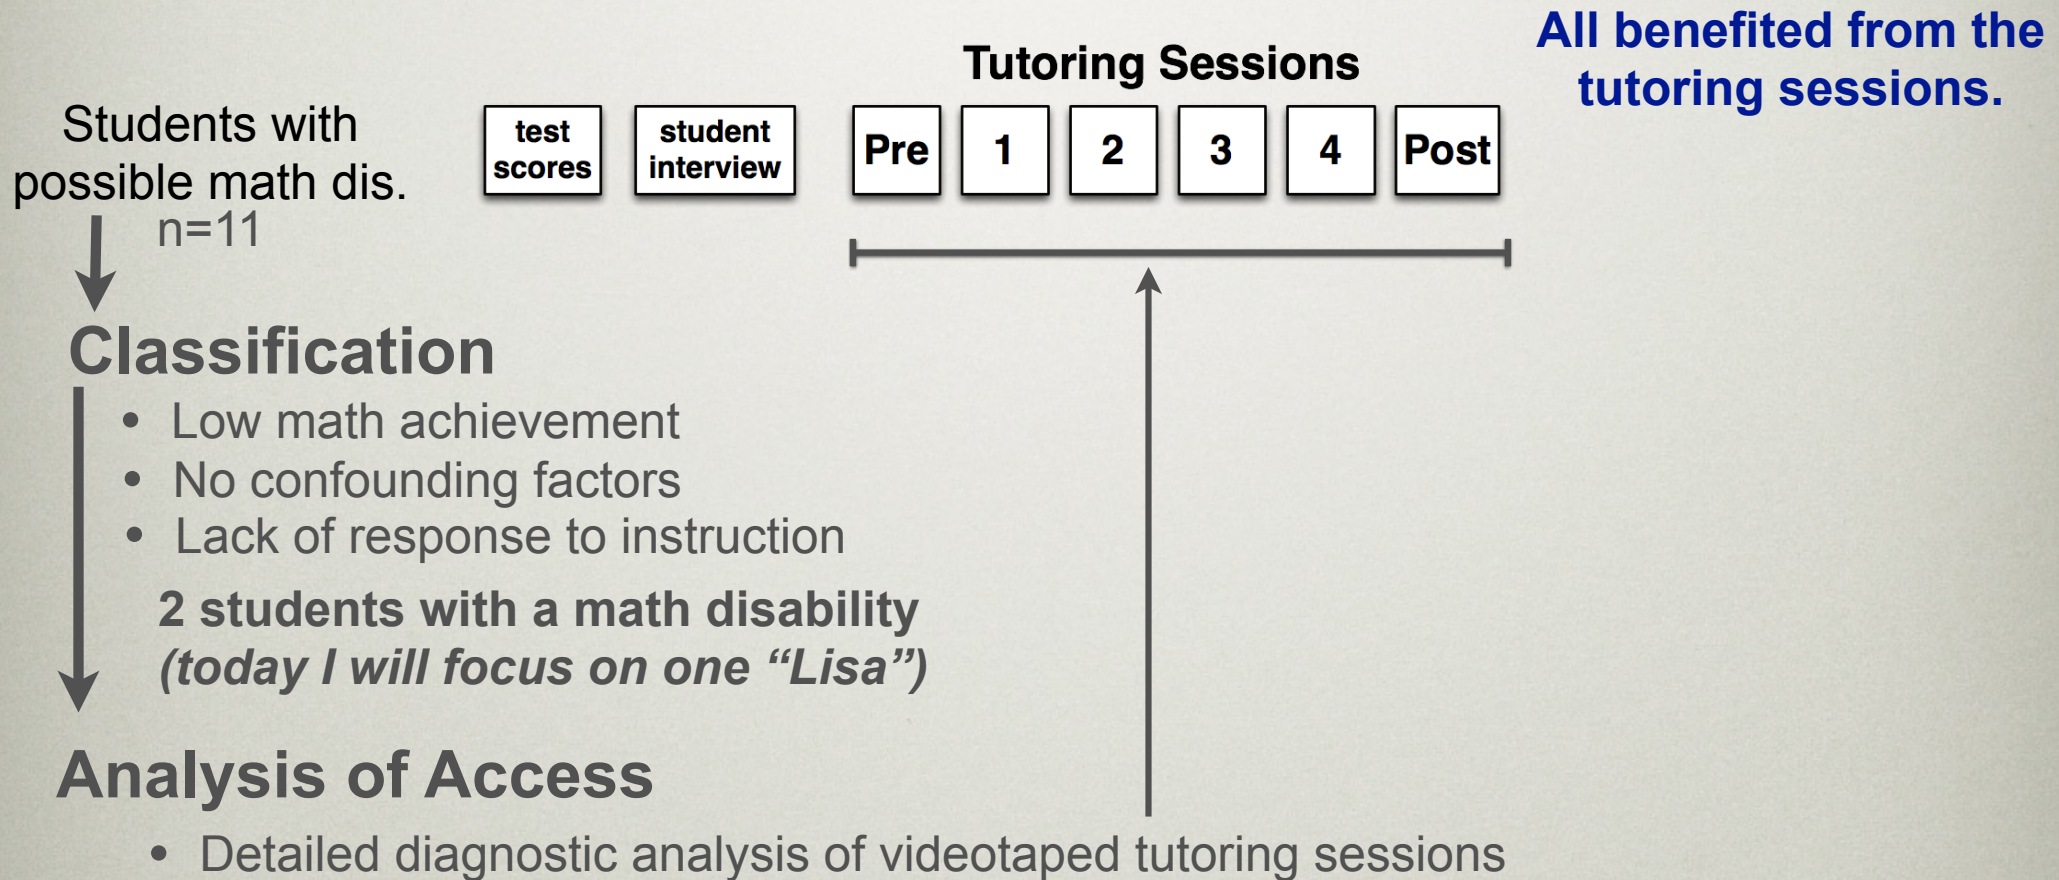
Students with possible math dis.
n=11

test scores

student interview

Tutoring Sessions

Pre

1

2

3

4

Post

All benefited from the tutoring sessions.

Classification

• Low math achievement
• No confounding factors
• Lack of response to instruction

2 students with a math disability
(today I will focus on one "Lisa")

Analysis of Access

• Detailed diagnostic analysis of videotaped tutoring sessions